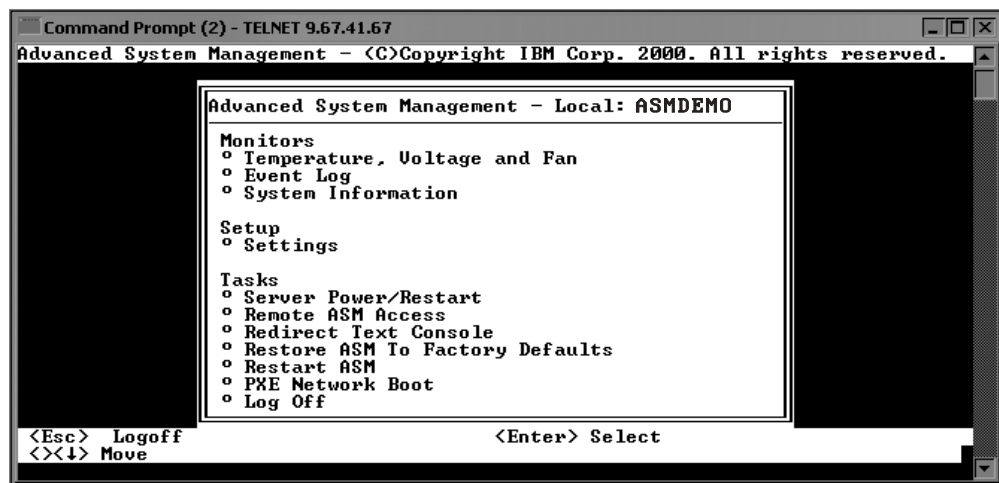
Command Prompt (2) - TELNET 9.67.41.67

Advanced System Management - (C)Copyright IBM Corp. 2000. All rights reserved.

Advanced System Management - Local: ASMDEMO

Monitors
° Temperature, Voltage and Fan
° Event Log
° System Information

Setup
° Settings

Tasks
° Server Power/Restart
° Remote ASM Access
° Redirect Text Console
° Restore ASM To Factory Defaults
° Restart ASM
° PXE Network Boot
° Log Off

<Esc> Logoff
<><↓> Move

<Enter> Select